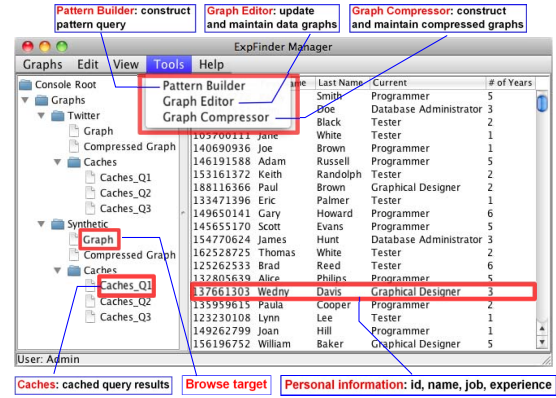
Pattern Builder: construct pattern query

Graph Editor: update and maintain data graphs

Graph Compressor: construct and maintain compressed graphs

ExpFinder Manager

Graphs Edit View Tools Help

Pattern Builder
Graph Editor
Graph Compressor

Console Root
Graphs
Twitter
Graph
Compressed Graph
Caches
Caches_Q1
Caches_Q2
Caches_Q3
Synthetic
Graph
Compressed Graph
Caches
Caches_Q1
Caches_Q2
Caches_Q3

| | | Last Name | Current | # of Years |
|---|---|---|---|---|
| | | Smith | Programmer | 5 |
| | | Doe | Database Administrator | 3 |
| | | Black | Tester | 2 |
| 10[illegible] | Jane | White | Tester | 1 |
| 140690936 | Joe | Brown | Programmer | 3 |
| 146191588 | Adam | Russell | Programmer | 5 |
| 153161372 | Keith | Randolph | Tester | 2 |
| 188116366 | Paul | Brown | Graphical Designer | 2 |
| 133471396 | Eric | Palmer | Tester | 1 |
| 149650141 | Gary | Howard | Programmer | 6 |
| 145655170 | Scott | Evans | Programmer | 5 |
| 154770624 | James | Hunt | Database Administrator | 3 |
| 162528725 | Thomas | White | Tester | 2 |
| 125262533 | Brad | Reed | Tester | 6 |
| 132805639 | Alice | Philips | Programmer | 3 |
| 137661303 | Wedny | Davis | Graphical Designer | 3 |
| 135959615 | Paula | Cooper | Programmer | 2 |
| 122330108 | Lynn | Lee | Tester | 1 |
| 149262799 | Joan | Hill | Programmer | 1 |
| 156196752 | William | Baker | Graphical Designer | 1 |

User: Admin

Caches: cached query results

Browse target

Personal information: id, name, job, experience